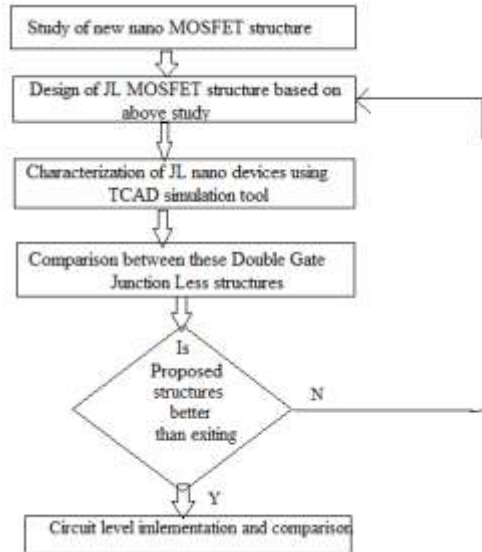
Study of new nano MOSFET structure

Design of JL MOSFET structure based on above study

Characterization of JL nano devices using TCAD simulation tool

Comparison between these Double Gate Junction Less structures

Is Proposed structures better than exiting

N

Y

Circuit level imlementation and comparison